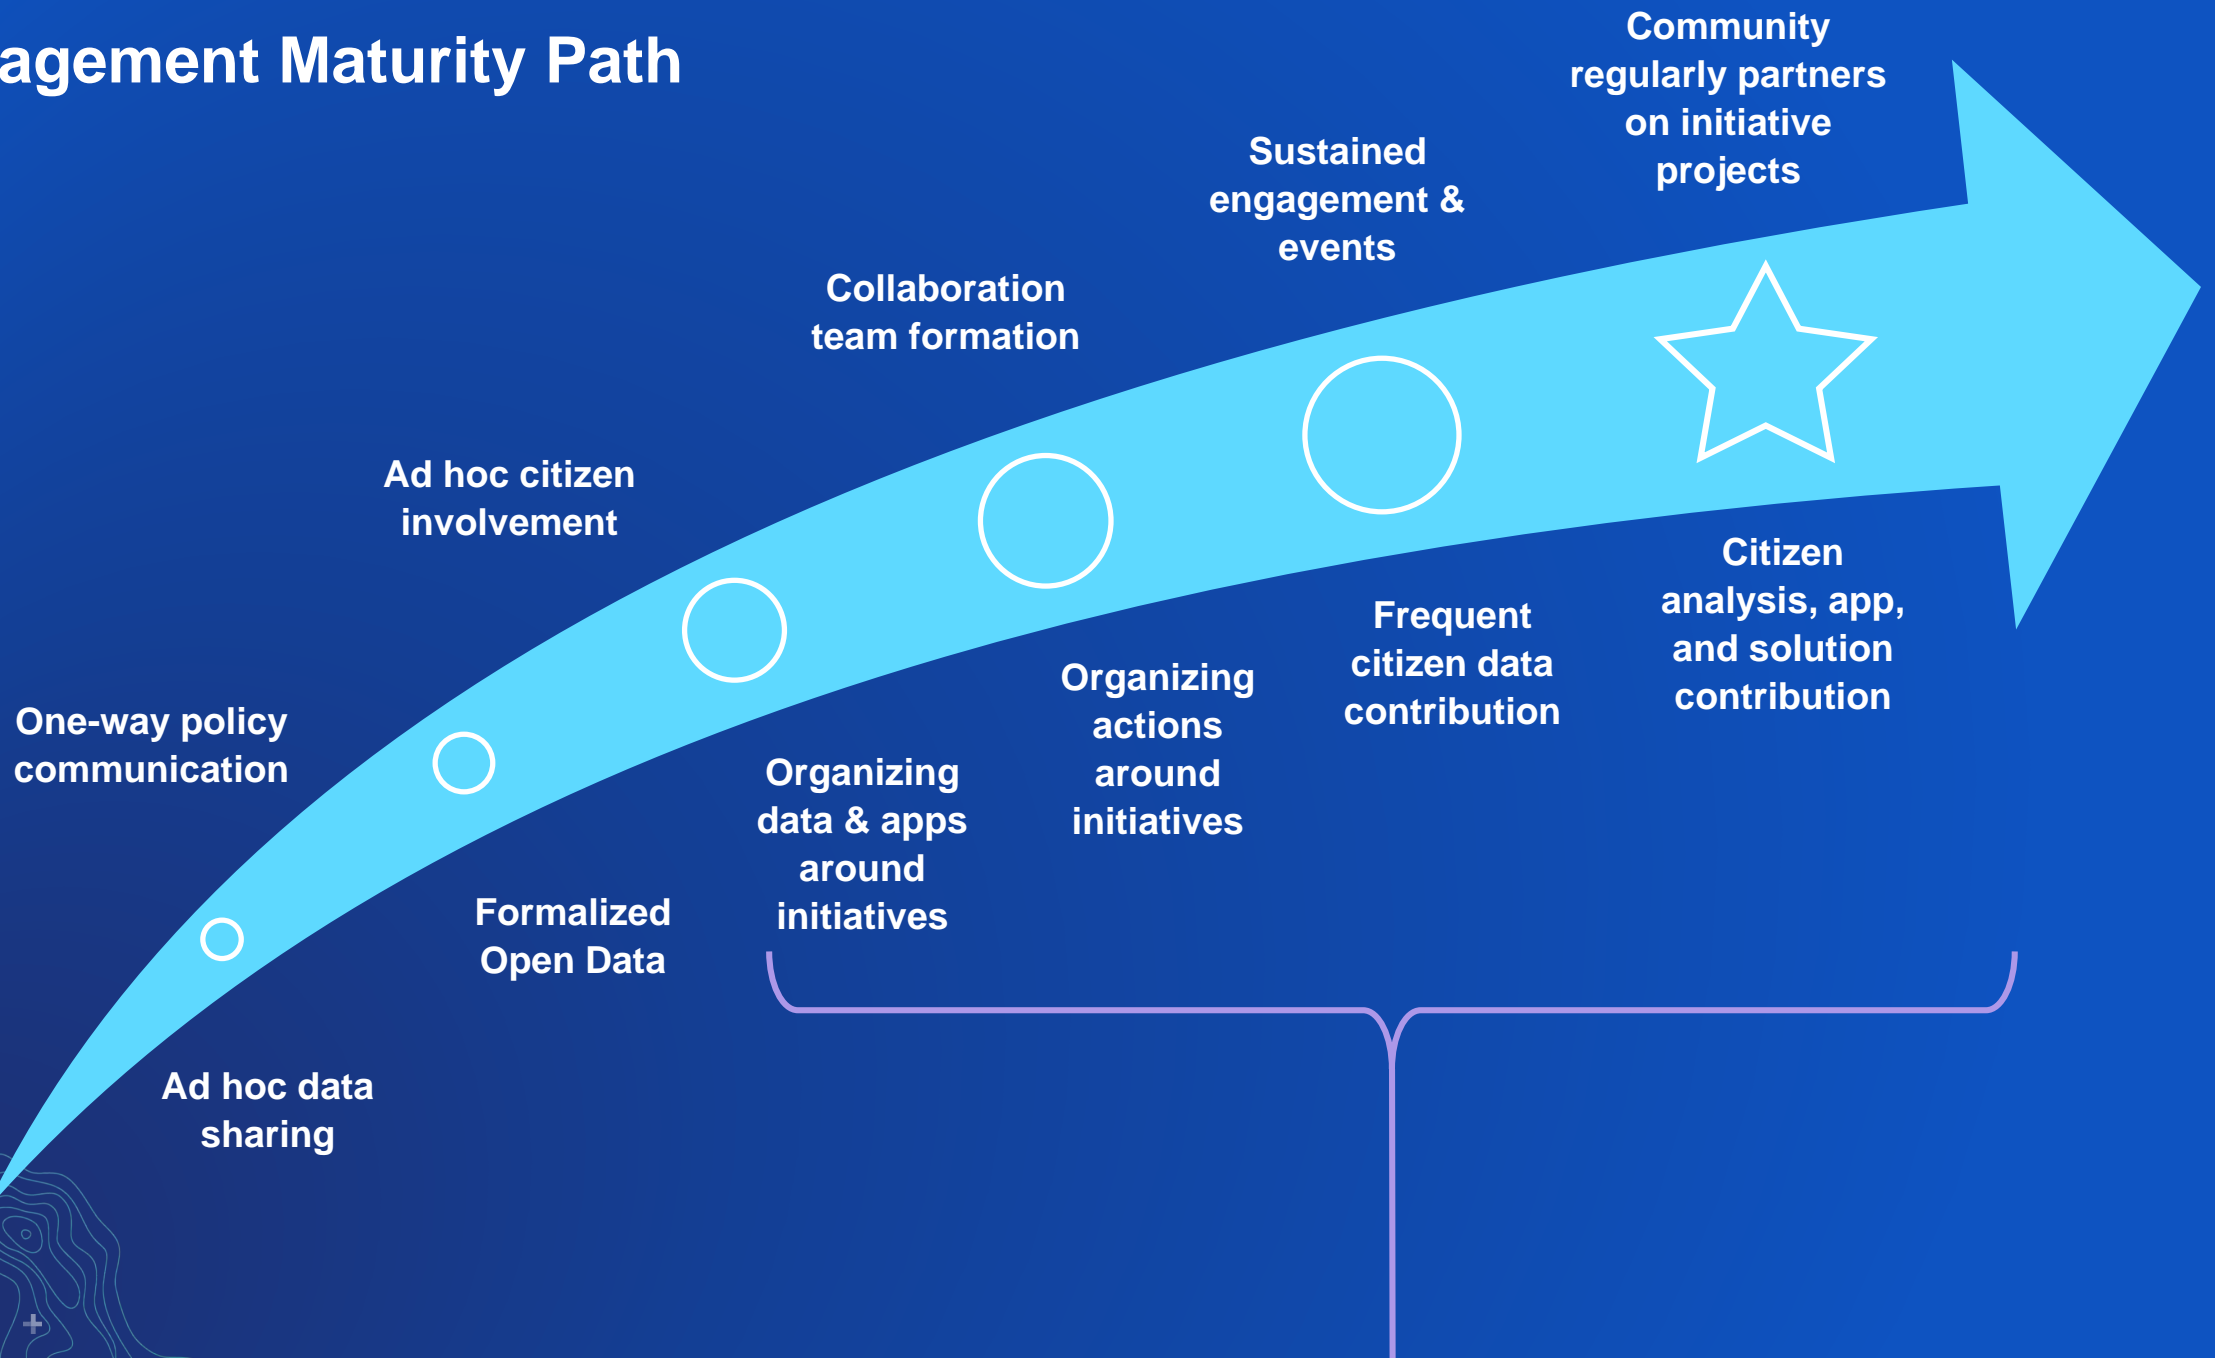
agement Maturity Path

Community regularly partners on initiative projects

Sustained engagement & events

Collaboration team formation

Ad hoc citizen involvement

One-way policy communication

Citizen analysis, app, and solution contribution

Frequent citizen data contribution

Organizing actions around initiatives

Organizing data & apps around initiatives

Formalized Open Data

Ad hoc data sharing